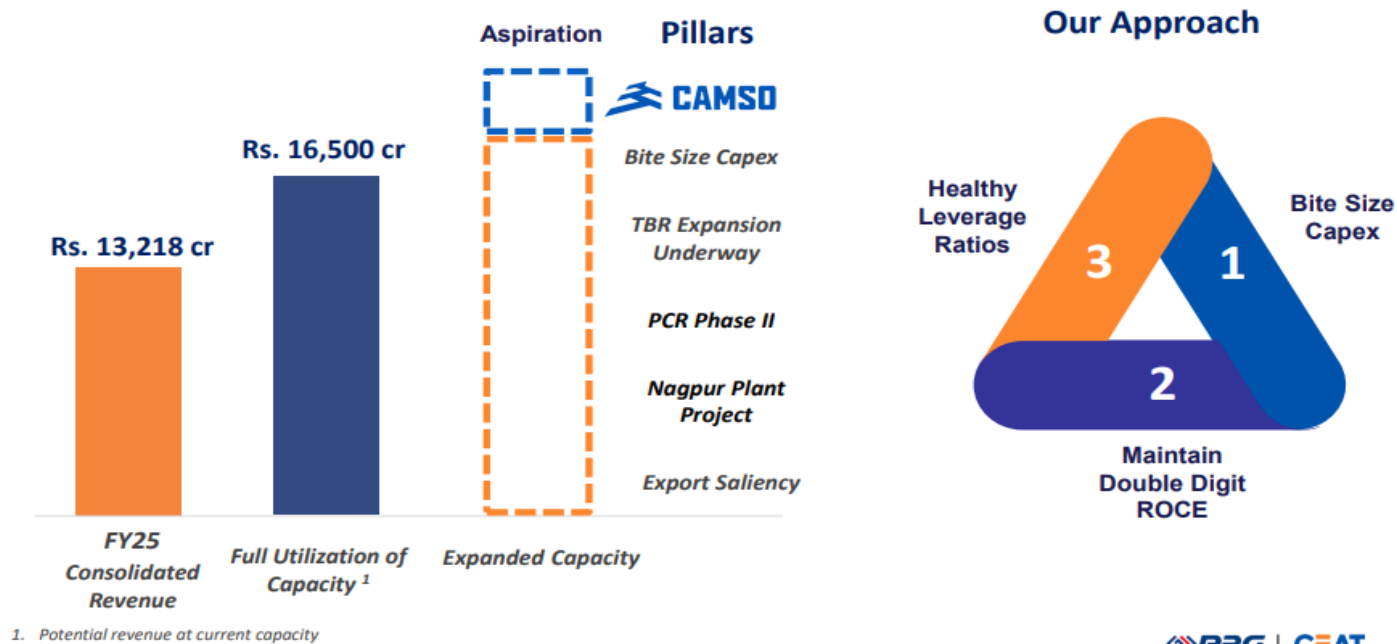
Aspiration

Pillars

CAMSO

Bite Size Capex

TBR Expansion Underway

PCR Phase II

Nagpur Plant Project

Export Saliency

Rs. 16,500 cr

Rs. 13,218 cr

FY25 Consolidated Revenue

Full Utilization of Capacity $^1$

Expanded Capacity

Our Approach

Healthy Leverage Ratios

Bite Size Capex

3

1

2

Maintain Double Digit ROCE

1. Potential revenue at current capacity

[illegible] | CEAT